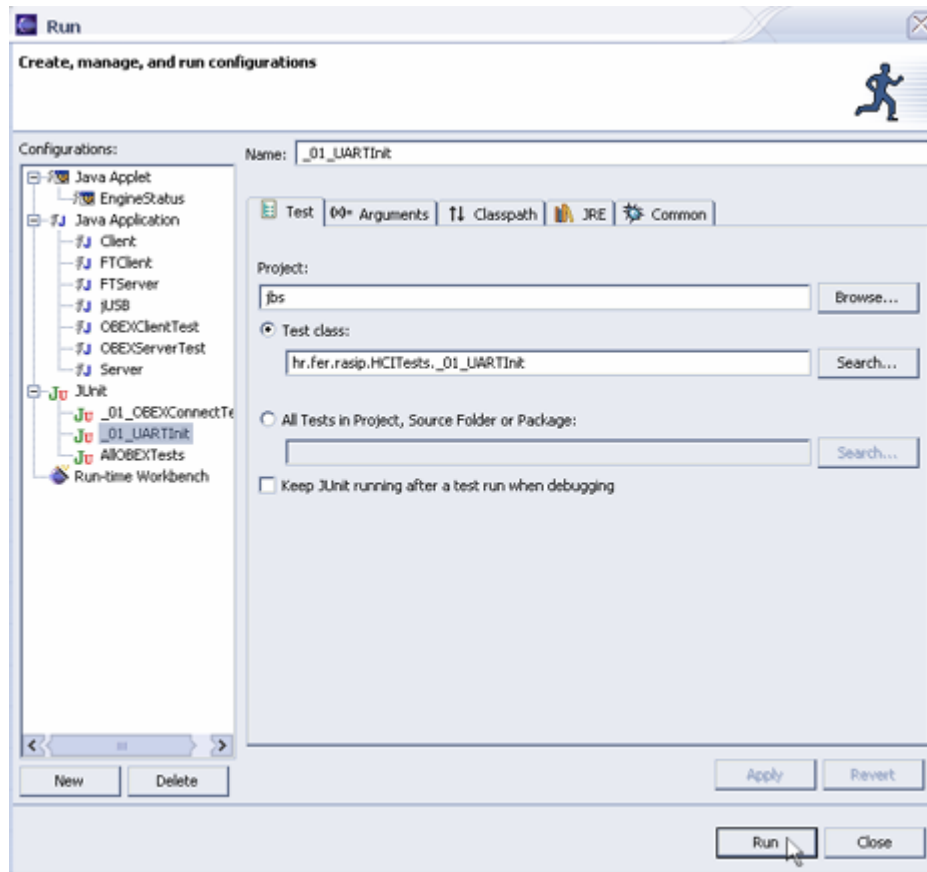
Run

Create, manage, and run configurations

Configurations:

Java Applet
EngineStatus
Java Application
Client
FTClient
FTServer
jUSB
OBEXClientTest
OBEXServerTest
Server
JUnit
_01_OBEXConnectTe
_01_UARTInit
AllOBEXTests
Run-time Workbench

New
Delete

Name: _01_UARTInit

Test
Arguments
Classpath
JRE
Common

Project:
jbs
Browse...

Test class:
hr.fer.rasip.HCITests._01_UARTInit
Search...

All Tests in Project, Source Folder or Package:
Search...

Keep JUnit running after a test run when debugging

Apply
Revert

Run
Close